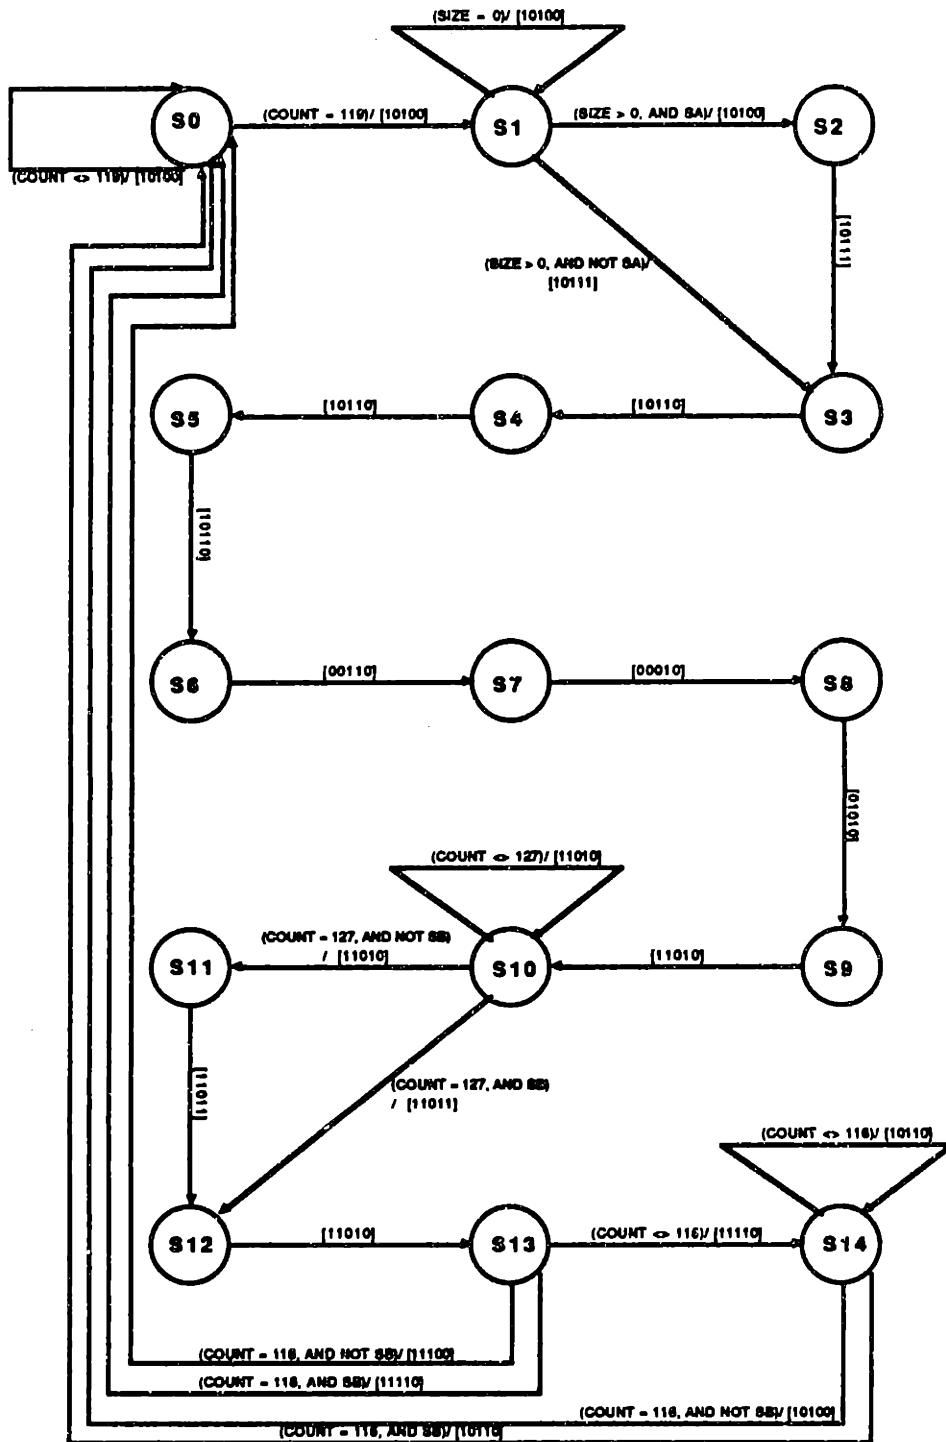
(SIZE = 0)/ [10100]

S0

(COUNT = 119)/ [10100]

S1

(SIZE > 0, AND SA)/ [10100]

S2

(COUNT <> 119)/ [10100]

[10111]

(SIZE > 0, AND NOT SA)/ [10111]

S5

[10110]

S4

[10110]

S3

[10110]

S6

[00110]

S7

[00010]

S8

[01010]

(COUNT <> 127)/ [11010]

(COUNT = 127, AND NOT SB) / [11010]

S11

S10

[11010]

S9

[11011]

(COUNT = 127, AND SB) / [11011]

(COUNT <> 116)/ [10110]

S12

[11010]

S13

(COUNT <> 116)/ [11110]

S14

(COUNT = 116, AND NOT SB)/ [11100]

(COUNT = 116, AND SB)/ [11110]

(COUNT = 116, AND NOT SB)/ [10100]

(COUNT = 116, AND SB)/ [10110]